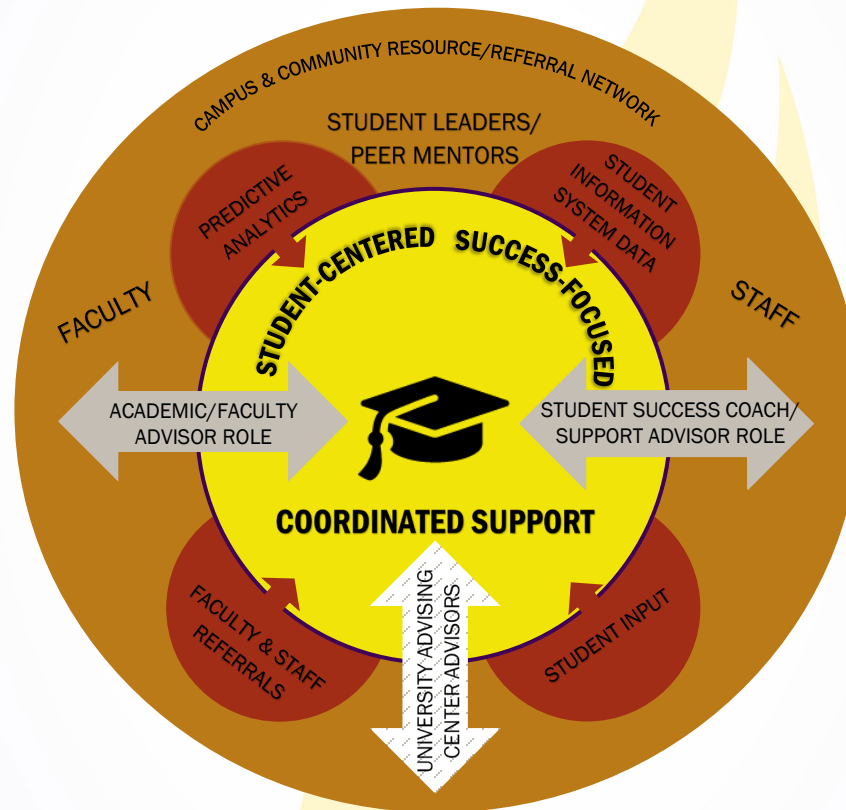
CAMPUS & COMMUNITY RESOURCE/REFERRAL NETWORK

STUDENT LEADERS/ PEER MENTORS

PREDICTIVE ANALYTICS

STUDENT INFORMATION SYSTEM DATA

FACULTY

STAFF

STUDENT-CENTERED

SUCCESS-FOCUSED

ACADEMIC/FACULTY ADVISOR ROLE

STUDENT SUCCESS COACH/ SUPPORT ADVISOR ROLE

COORDINATED SUPPORT

FACULTY & STAFF REFERRALS

UNIVERSITY ADVISING CENTER ADVISORS

STUDENT INPUT